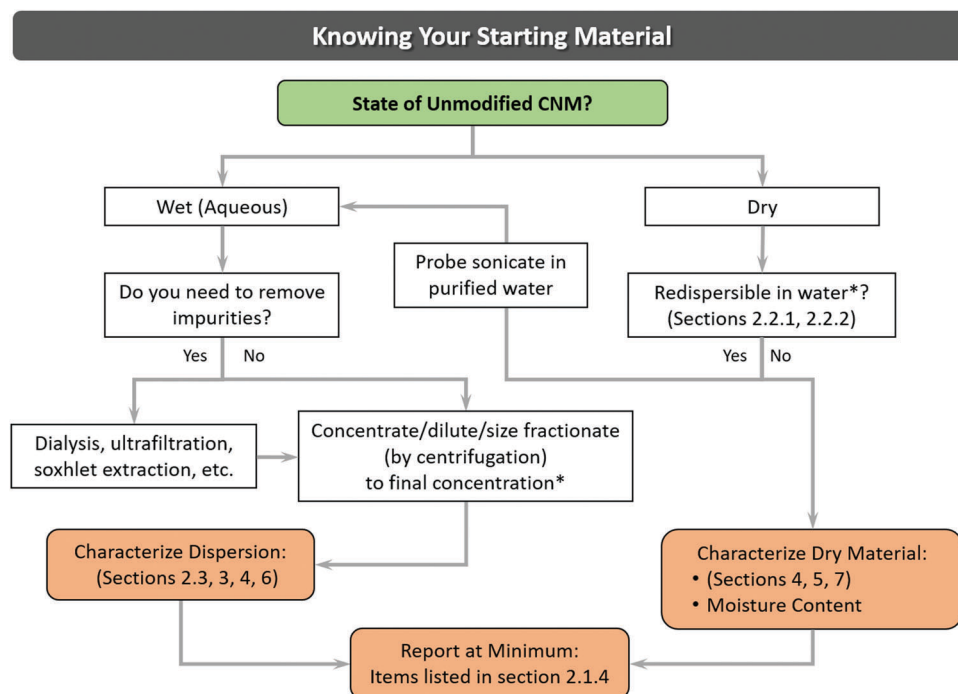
Knowing Your Starting Material

State of Unmodified CNM?

Wet (Aqueous)

Dry

Probe sonicate in purified water

Do you need to remove impurities?

Yes No

Redispersible in water*? (Sections 2.2.1, 2.2.2)

Yes No

Dialysis, ultrafiltration, soxhlet extraction, etc.

Concentrate/dilute/size fractionate (by centrifugation) to final concentration*

Characterize Dispersion: (Sections 2.3, 3, 4, 6)

Characterize Dry Material:
• (Sections 4, 5, 7)
• Moisture Content

Report at Minimum: Items listed in section 2.1.4